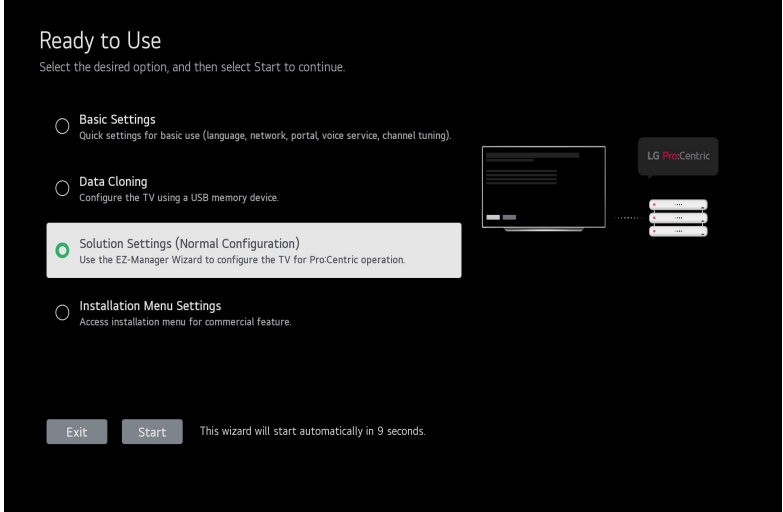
Ready to Use
Select the desired option, and then select Start to continue.

Basic Settings
Quick settings for basic use (language, network, portal, voice service, channel tuning).

Data Cloning
Configure the TV using a USB memory device.

Solution Settings (Normal Configuration)
Use the EZ-Manager Wizard to configure the TV for Pro:Centric operation.

Installation Menu Settings
Access installation menu for commercial feature.

LG Pro:Centric

Exit
Start
This wizard will start automatically in 9 seconds.